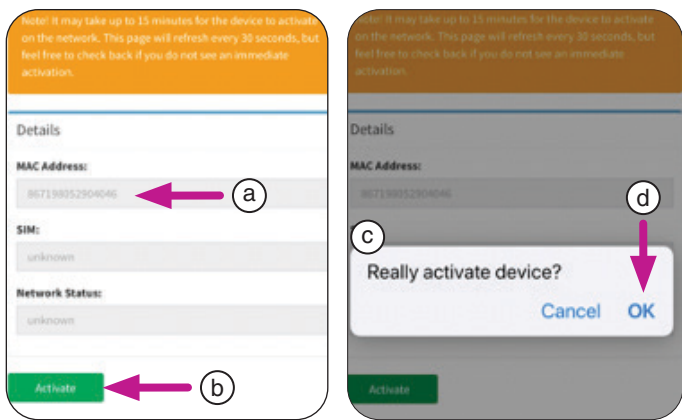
Note! It may take up to 15 minutes for the device to activate on the network. This page will refresh every 30 seconds, but feel free to check back if you do not see an immediate activation.

Details

MAC Address:

867198052904046

a

SIM:

unknown

Network Status:

unknown

Activate

b

Note! It may take up to 15 minutes for the device to activate on the network. This page will refresh every 30 seconds, but feel free to check back if you do not see an immediate activation.

Details

MAC Address:

867198052904046

d

c

Really activate device?

Cancel

OK

Activate